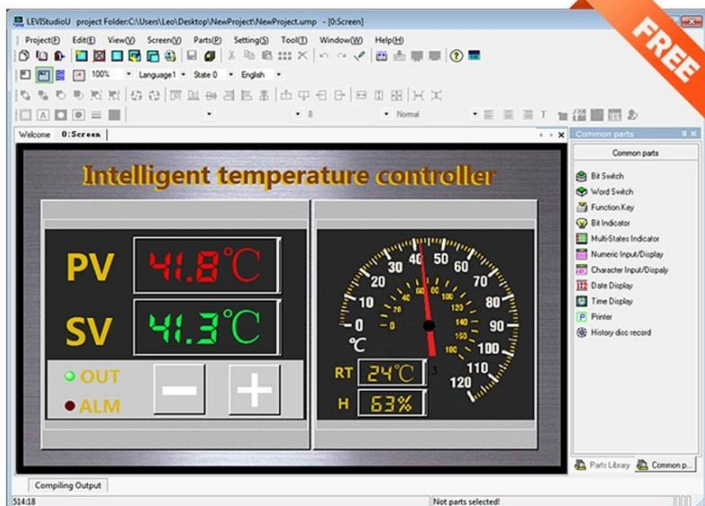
LEVIStudioU project Folder:C:\Users\Leo\Desktop\NewProject\NewProject.ump - [0:Screen]

FREE

Project(P) Edit(E) View(V) Screen(V) Parts(P) Setting(S) Tool(T) Window(W) Help(H)

100% Language1 State 0 English

Normal

Welcome 0:Screen

Intelligent temperature controller

PV 41.8℃

SV 41.3℃

OUT

ALM

−

+

0 10 20 30 40 50 60 70 80 90 100 110 120

℃

RT 24℃

H 63%

Common parts

Common parts

Bit Switch
Word Switch
Function Key
Bit Indicator
Multi-States Indicator
Numeric Input/Display
Character Input/Display
Date Display
Time Display
Printer
History disc record

Parts Library Common p...

Compiling Output

514:18

Not parts selected!